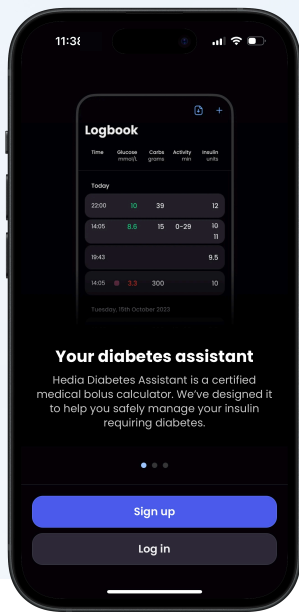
11:38

Logbook

| Time | Glucose mmol/L | Carbs grams | Activity min | Insulin units |
|---|---|---|---|---|
| Today | | | | |
| 22:00 | 10 | 39 | | 12 |
| 14:05 | 8.6 | 15 | 0-29 | 10 11 |
| 19:43 | | | | 9.5 |
| 14:05 | 3.3 | 300 | | 10 |

Tuesday, 15th October 2023

Your diabetes assistant

Hedia Diabetes Assistant is a certified medical bolus calculator. We've designed it to help you safely manage your insulin requiring diabetes.

Sign up

Log in